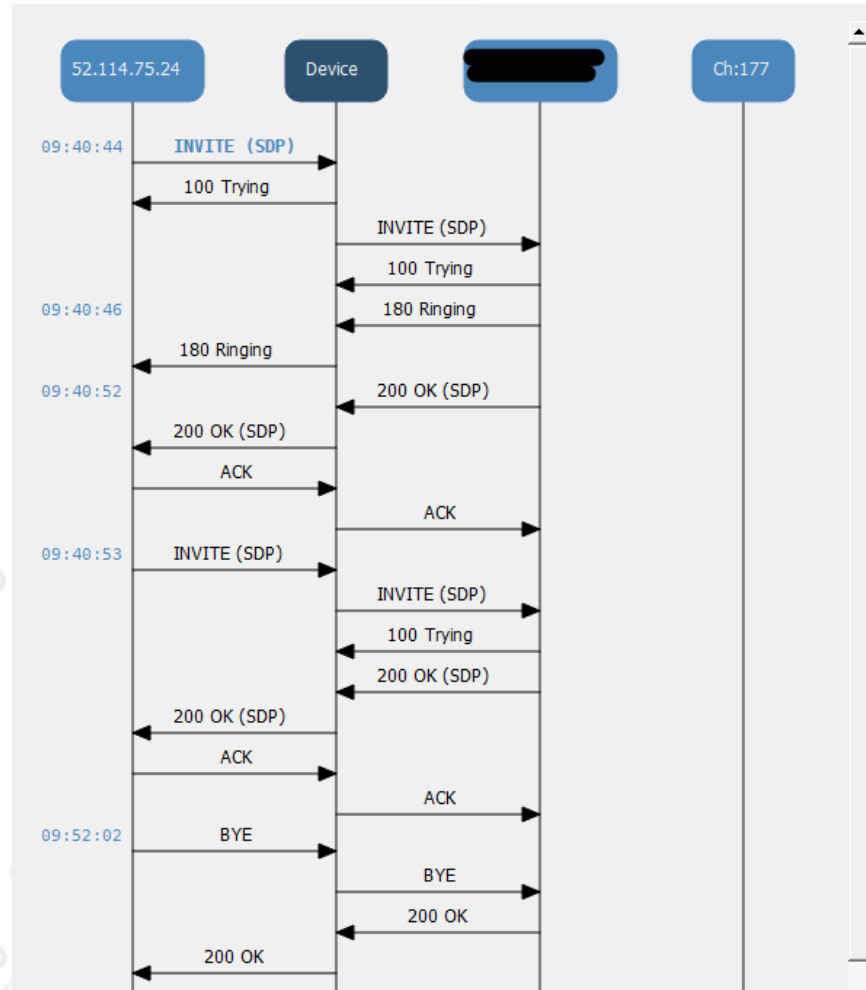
52.114.75.24

Device

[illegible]

Ch:177

09:40:44
INVITE (SDP)
100 Trying
INVITE (SDP)
100 Trying
09:40:46
180 Ringing
180 Ringing
09:40:52
200 OK (SDP)
200 OK (SDP)
ACK
ACK
09:40:53
INVITE (SDP)
INVITE (SDP)
100 Trying
200 OK (SDP)
200 OK (SDP)
ACK
ACK
09:52:02
BYE
BYE
200 OK
200 OK